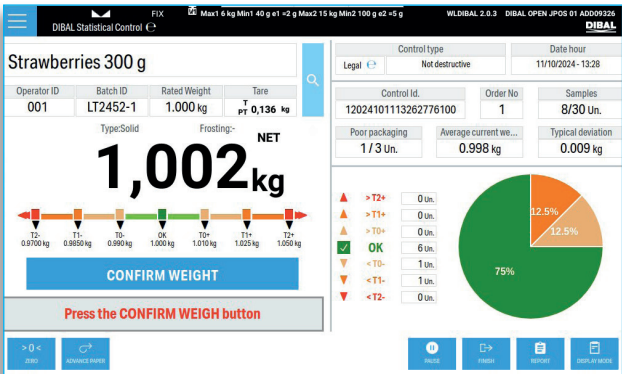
DIBAL Statistical Control ℮ FIX Max1 6 kg Min1 40 g e1 =2 g Max2 15 kg Min2 100 g e2 =5 g WLDIBAL 2.0.3 DIBAL OPEN JPOS 01 ADD09326 DIBAL

Strawberries 300 g

| Operator ID | Batch ID | Rated Weight | Tare |
|---|---|---|---|
| 001 | LT2452-1 | 1.000 kg | T PT 0,136 kg |

Type:Solid Frosting:-

NET

1,002 kg

T2- 0.9700 kg
T1- 0.9850 kg
T0- 0.990 kg
OK 1.000 kg
T0+ 1.010 kg
T1+ 1.025 kg
T2+ 1.050 kg

CONFIRM WEIGHT

Press the CONFIRM WEIGH button

| Control type | | Date hour |
|---|---|---|
| Legal ℮ | Not destructive | 11/10/2024 - 13:28 |

| Control Id. | Order No | Samples |
|---|---|---|
| 12024101113262776100 | 1 | 8/30 Un. |

| Poor packaging | Average current we... | Typical deviation |
|---|---|---|
| 1 / 3 Un. | 0.998 kg | 0.009 kg |

> T2+ 0 Un.
> T1+ 0 Un.
> T0+ 0 Un.
OK 6 Un.
< T0- 1 Un.
< T1- 1 Un.
< T2- 0 Un.

12.5%
12.5%
75%

> 0 < ZERO
ADVANCE PAPER
PAUSE
FINISH
REPORT
DISPLAY MODE